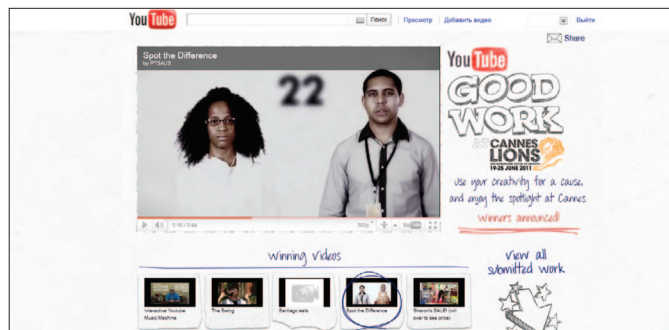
YouTube Поиск | Просмотр | Добавить видео Выйти

Share

Spot the Difference
by PTSAUS

22

0:00 / 0:44

YouTube
GOOD WORK
AT CANNES LIONS
19-25 JUNE 2011

Use your creativity for a cause, and enjoy the spotlight at Cannes.

Winners announced!

Winning videos

View all submitted work

Interactive Youtube Music Machine

The Swing

Santiago eels

Spot the Difference

Sharon's SALB! (roll over to see prize)